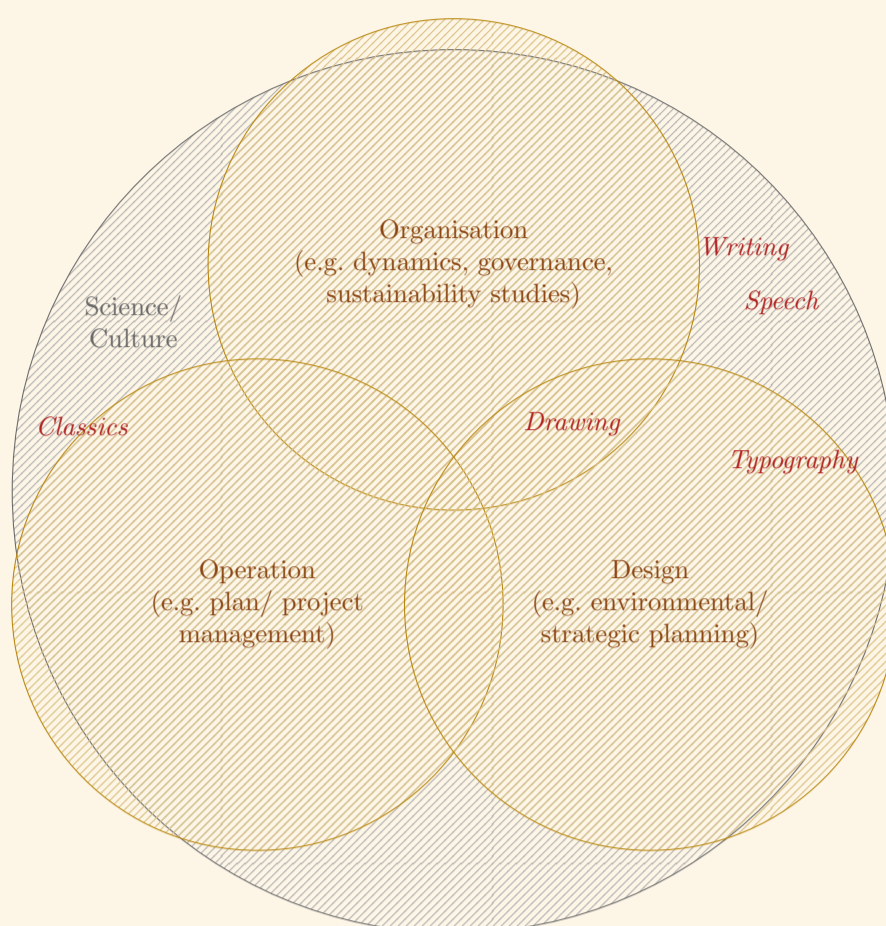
Organisation
(e.g. dynamics, governance, sustainability studies)

Writing

Speech

Science/ Culture

Classics

Drawing

Typography

Operation
(e.g. plan/ project management)

Design
(e.g. environmental/ strategic planning)